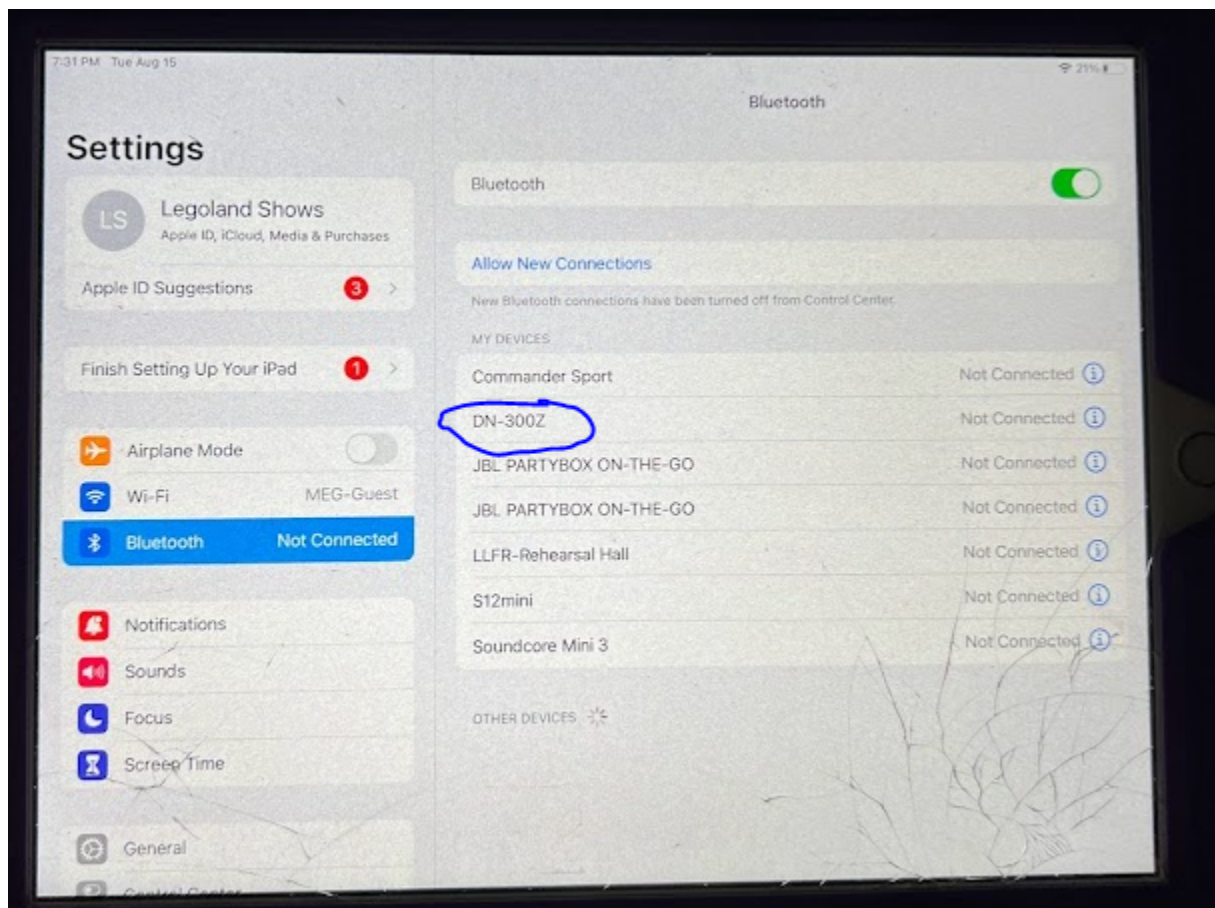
7:31 PM Tue Aug 15

21%

Settings

LS Legoland Shows
Apple ID, iCloud, Media & Purchases

Apple ID Suggestions 3

Finish Setting Up Your iPad 1

Airplane Mode

Wi-Fi MEG-Guest

Bluetooth Not Connected

Notifications

Sounds

Focus

Screen Time

General

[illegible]

Bluetooth

Bluetooth

Allow New Connections

New Bluetooth connections have been turned off from Control Center.

MY DEVICES

Commander Sport Not Connected

DN-300Z Not Connected

JBL PARTYBOX ON-THE-GO Not Connected

JBL PARTYBOX ON-THE-GO Not Connected

LLFR-Rehearsal Hall Not Connected

S12mini Not Connected

Soundcore Mini 3 Not Connected

OTHER DEVICES